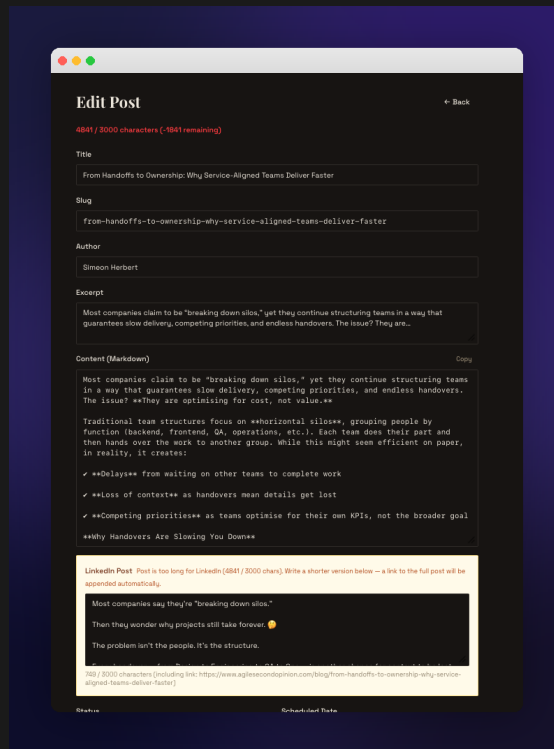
Edit Post

← Back

4841 / 3000 characters (-1841 remaining)

Title

From Handoffs to Ownership: Why Service-Aligned Teams Deliver Faster

Slug

from-handoffs-to-ownership-why-service-aligned-teams-deliver-faster

Author

Simeon Herbert

Excerpt

Most companies claim to be "breaking down silos," yet they continue structuring teams in a way that guarantees slow delivery, competing priorities, and endless handovers. The issue? They are...

Content (Markdown)

Copy

Most companies claim to be "breaking down silos," yet they continue structuring teams in a way that guarantees slow delivery, competing priorities, and endless handovers. The issue? **They are optimising for cost, not value.**

Traditional team structures focus on **horizontal silos**, grouping people by function (backend, frontend, QA, operations, etc.). Each team does their part and then hands over the work to another group. While this might seem efficient on paper, in reality, it creates:

✔ **Delays** from waiting on other teams to complete work

✔ **Loss of context** as handovers mean details get lost

✔ **Competing priorities** as teams optimise for their own KPIs, not the broader goal

**Why Handovers Are Slowing You Down**

LinkedIn Post Post is too long for LinkedIn (4841 / 3000 chars). Write a shorter version below — a link to the full post will be appended automatically.

Most companies say they're "breaking down silos."

Then they wonder why projects still take forever. 🤔

The problem isn't the people. It's the structure.

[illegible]

749 / 3000 characters (including link: https://www.agilesecondopinion.com/blog/from-handoffs-to-ownership-why-service-aligned-teams-deliver-faster)

Status

Scheduled Date